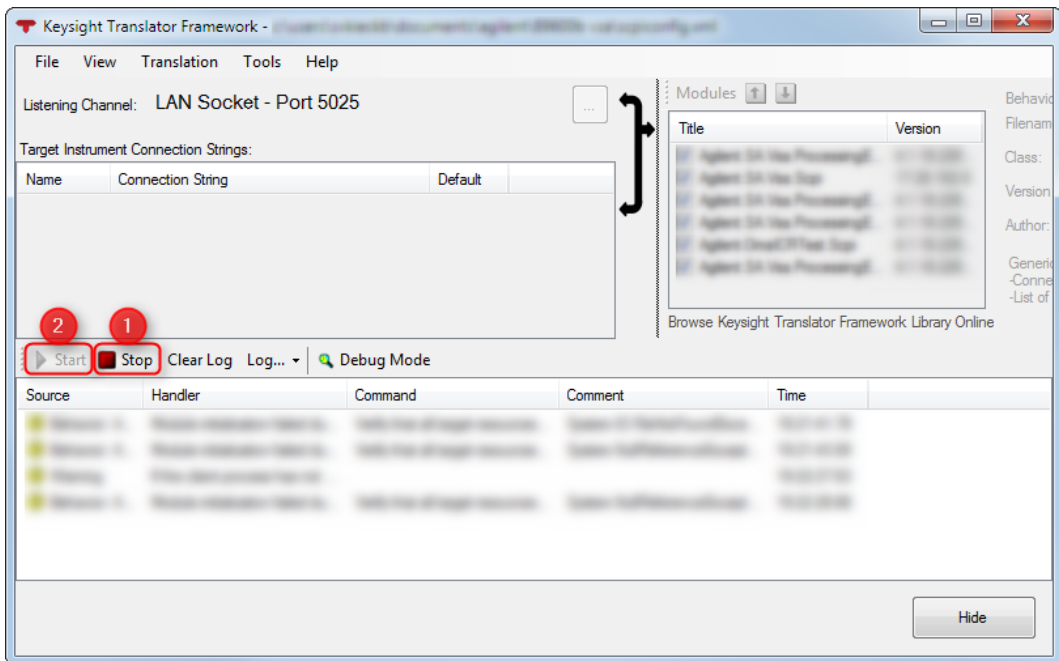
Keysight Translator Framework - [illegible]

File View Translation Tools Help

Listening Channel: LAN Socket - Port 5025

...

Target Instrument Connection Strings:

| Name | Connection String | Default |
|---|---|---|

Modules

| Title | Version |
|---|---|
| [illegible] | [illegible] |
| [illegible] | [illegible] |
| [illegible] | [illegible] |
| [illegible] | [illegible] |
| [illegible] | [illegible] |
| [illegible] | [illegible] |

Browse Keysight Translator Framework Library Online

Behavio
Filenam
Class:
Version
Author:
Generic
-Conne
-List of

2 1

Start Stop Clear Log Log... Debug Mode

| Source | Handler | Command | Comment | Time |
|---|---|---|---|---|
| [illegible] | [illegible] | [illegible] | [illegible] | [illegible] |
| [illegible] | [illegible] | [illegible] | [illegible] | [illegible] |
| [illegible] | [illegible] | | | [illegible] |
| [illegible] | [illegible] | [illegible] | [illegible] | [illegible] |

Hide